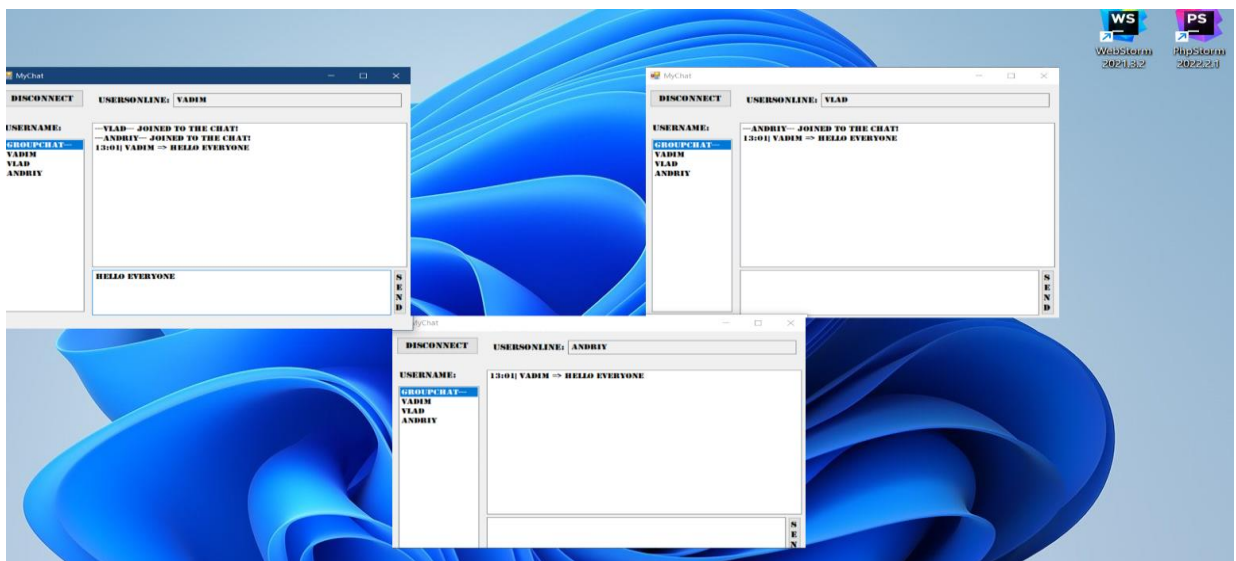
MyChat

DISCONNECT

USERSONLINE: VADIM

USERNAME:

GROUPCHAT—
VADIM
VLAD
ANDRIY

—VLAD— JOINED TO THE CHAT!
—ANDRIY— JOINED TO THE CHAT!
13:01| VADIM => HELLO EVERYONE

HELLO EVERYONE

S
E
N
D

MyChat

DISCONNECT

USERSONLINE: VLAD

USERNAME:

GROUPCHAT—
VADIM
VLAD
ANDRIY

—ANDRIY— JOINED TO THE CHAT!
13:01| VADIM => HELLO EVERYONE

S
E
N
D

WS
WebStorm 2021.3.2

PS
PhpStorm 2022.2.1

MyChat

DISCONNECT

USERSONLINE: ANDRIY

USERNAME:

GROUPCHAT—
VADIM
VLAD
ANDRIY

13:01| VADIM => HELLO EVERYONE

S
E
N